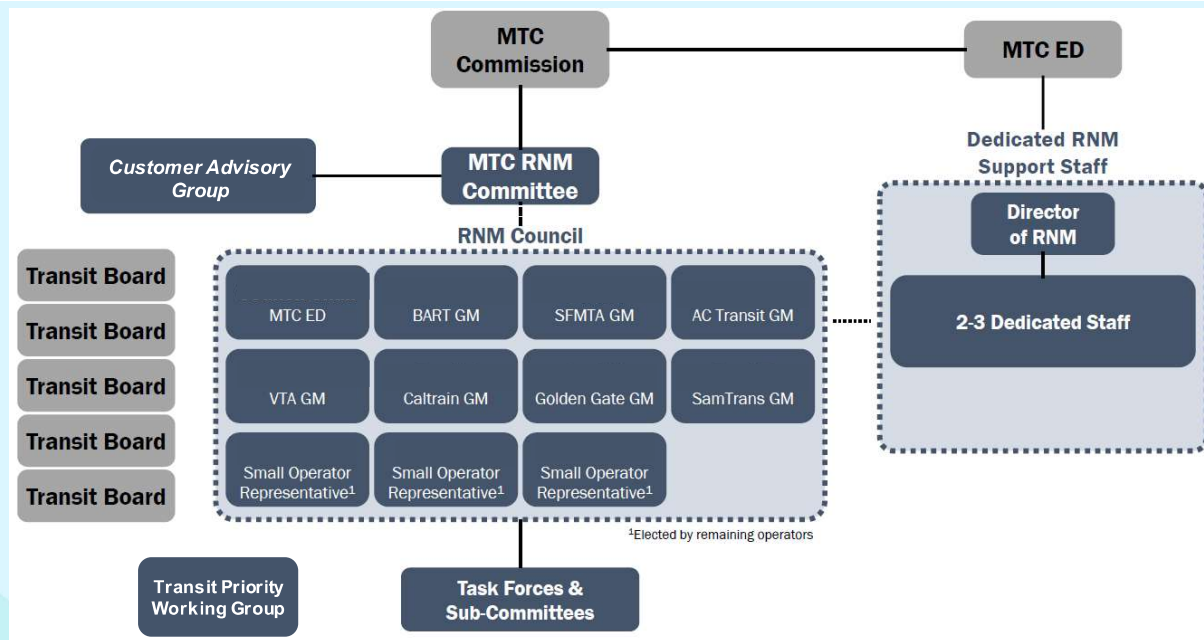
MTC Commission

MTC ED

Dedicated RNM Support Staff

Customer Advisory Group

MTC RNM Committee

RNM Council

Director of RNM

2-3 Dedicated Staff

Transit Board

Transit Board

Transit Board

Transit Board

Transit Board

MTC ED

BART GM

SFMTA GM

AC Transit GM

VTA GM

Caltrain GM

Golden Gate GM

SamTrans GM

Small Operator Representative$^1$

Small Operator Representative$^1$

Small Operator Representative$^1$

$^1$Elected by remaining operators

Transit Priority Working Group

Task Forces & Sub-Committees